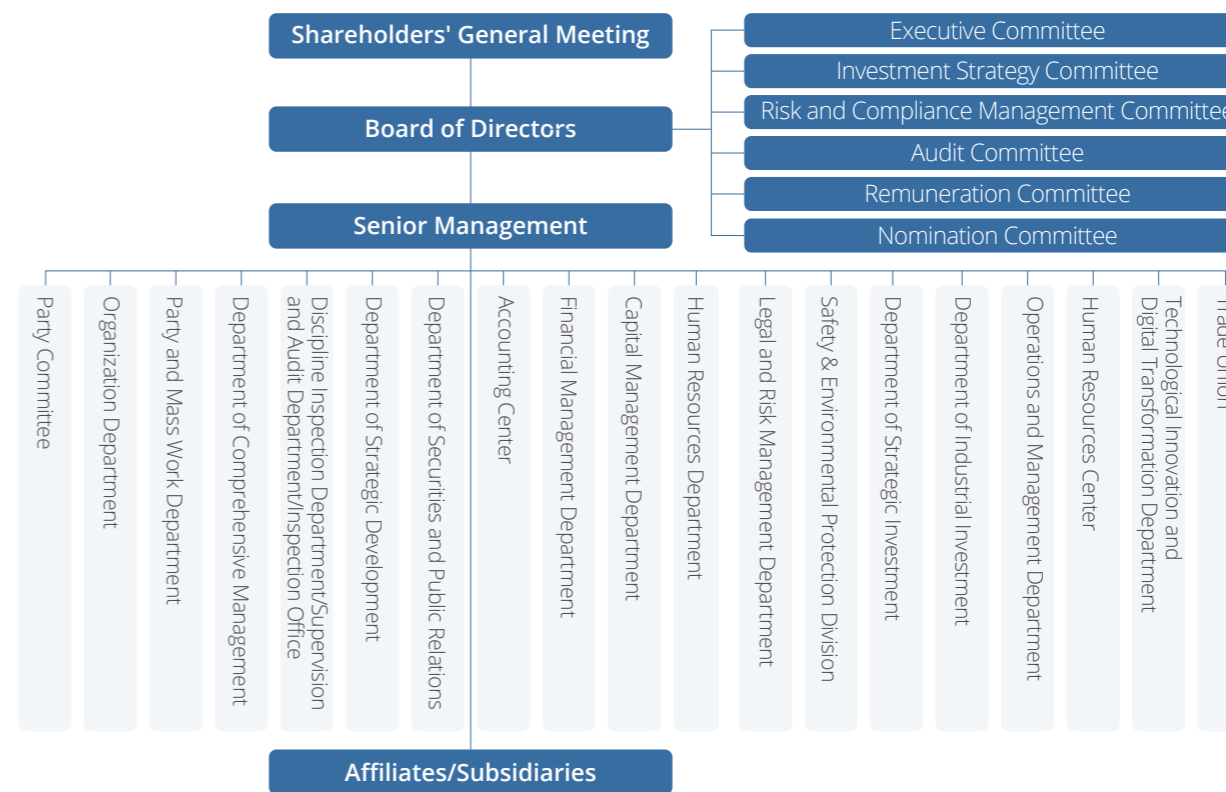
Shareholders' General Meeting

Board of Directors

Senior Management

Executive Committee

Investment Strategy Committee

Risk and Compliance Management Committee

Audit Committee

Remuneration Committee

Nomination Committee

Party Committee

Organization Department

Party and Mass Work Department

Department of Comprehensive Management

Discipline Inspection Department/Supervision and Audit Department/Inspection Office

Department of Strategic Development

Department of Securities and Public Relations

Accounting Center

Financial Management Department

Capital Management Department

Human Resources Department

Legal and Risk Management Department

Safety & Environmental Protection Division

Department of Strategic Investment

Department of Industrial Investment

Operations and Management Department

Human Resources Center

Technological Innovation and Digital Transformation Department

Trade Union

Affiliates/Subsidiaries